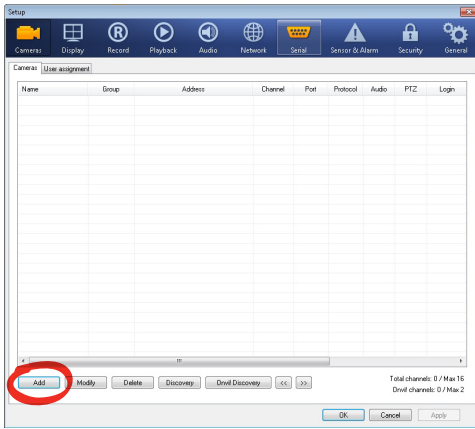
Setup

Cameras Display Record Playback Audio Network Serial Sensor & Alarm Security General

Cameras User assignment

| Name | Group | Address | Channel | Port | Protocol | Audio | PTZ | Login |
|---|---|---|---|---|---|---|---|---|

Add Modify Delete Discovery Onvif Discovery << >>

Total channels: 0 / Max 16
Onvif channels: 0 / Max 2

OK Cancel Apply